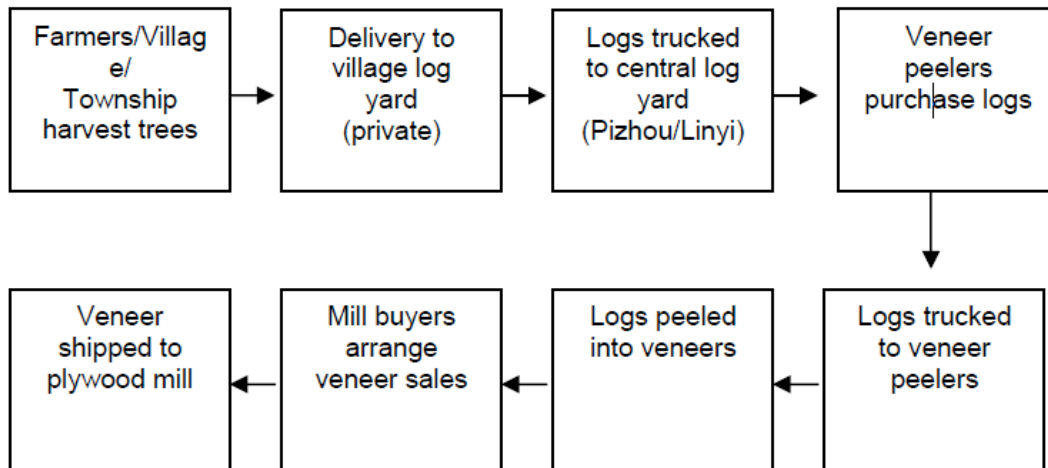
Farmers/Villag e/ Township harvest trees

Delivery to village log yard (private)

Logs trucked to central log yard (Pizhou/Linyi)

Veneer peelers purchase logs

Logs trucked to veneer peelers

Logs peeled into veneers

Mill buyers arrange veneer sales

Veneer shipped to plywood mill